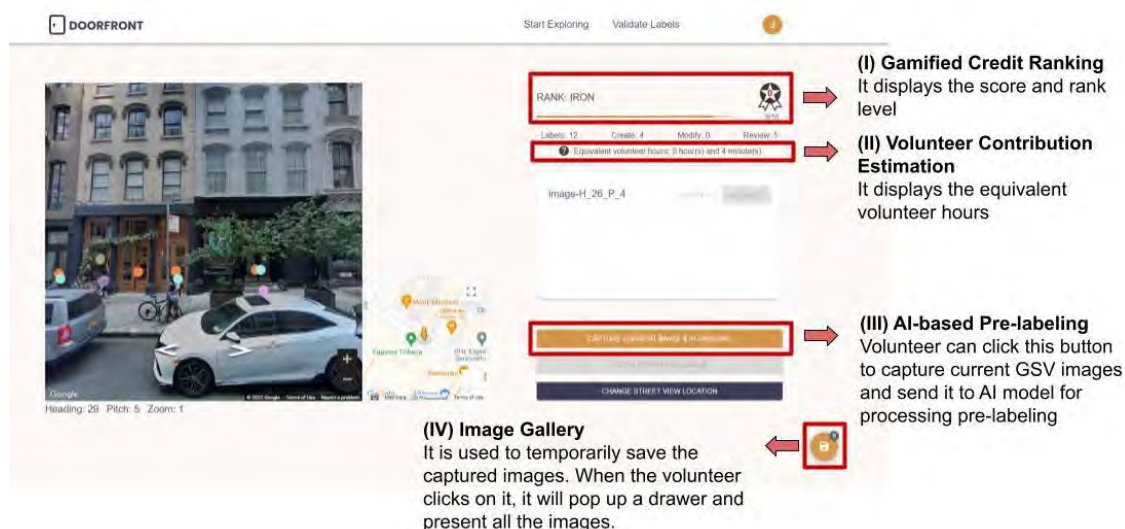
DOORFRONT

Start Exploring Validate Labels

RANK: IRON

Labels: 12 Create: 4 Modify: 0 Review: 5

Equivalent volunteer hours: 0 hour(s) and 4 minute(s)

Image-H_26_P_4

CAPTURE CURRENT IMAGE & AI ONGOING

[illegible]

CHANGE STREET VIEW LOCATION

Google

Heading: 29 Pitch: 5 Zoom: 1

(I) Gamified Credit Ranking
It displays the score and rank level

(II) Volunteer Contribution Estimation
It displays the equivalent volunteer hours

(III) AI-based Pre-labeling
Volunteer can click this button to capture current GSV images and send it to AI model for processing pre-labeling

(IV) Image Gallery
It is used to temporarily save the captured images. When the volunteer clicks on it, it will pop up a drawer and present all the images.